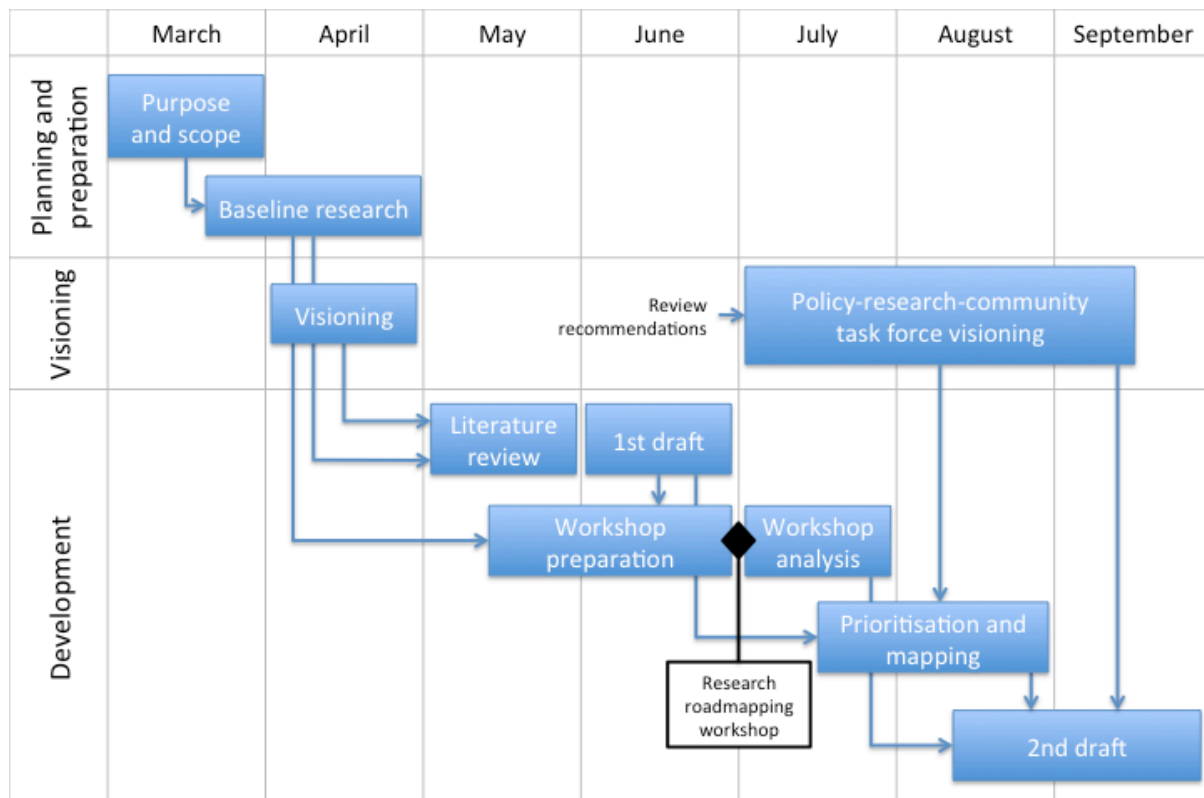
| | March | April | May | June | July | August | September |
|---|---|---|---|---|---|---|---|

Planning and preparation

Purpose and scope

Baseline research

Visioning

Visioning

Review recommendations

Policy-research-community task force visioning

Development

Literature review

1st draft

Workshop preparation

Workshop analysis

Prioritisation and mapping

Research roadmapping workshop

2nd draft